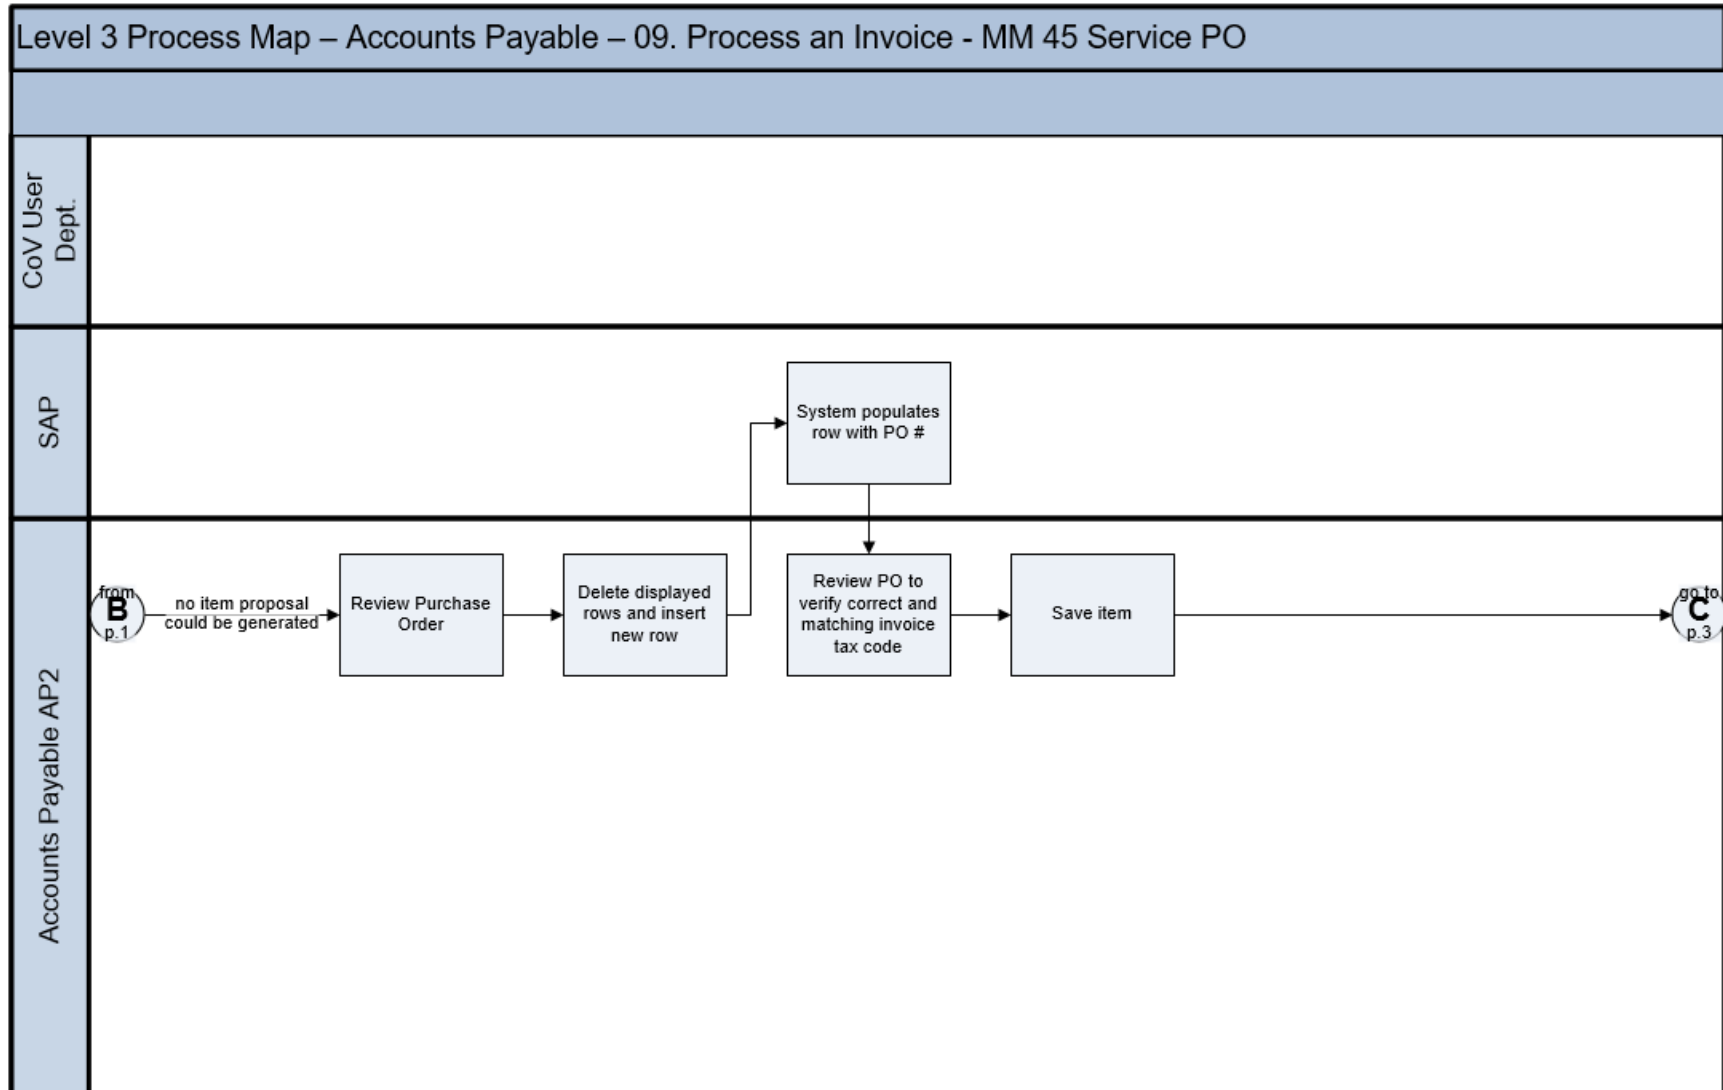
Level 3 Process Map – Accounts Payable – 09. Process an Invoice - MM 45 Service PO

CoV User Dept.

SAP

System populates row with PO #

Accounts Payable AP2

from B p.1

no item proposal could be generated

Review Purchase Order

Delete displayed rows and insert new row

Review PO to verify correct and matching invoice tax code

Save item

go to C p.3